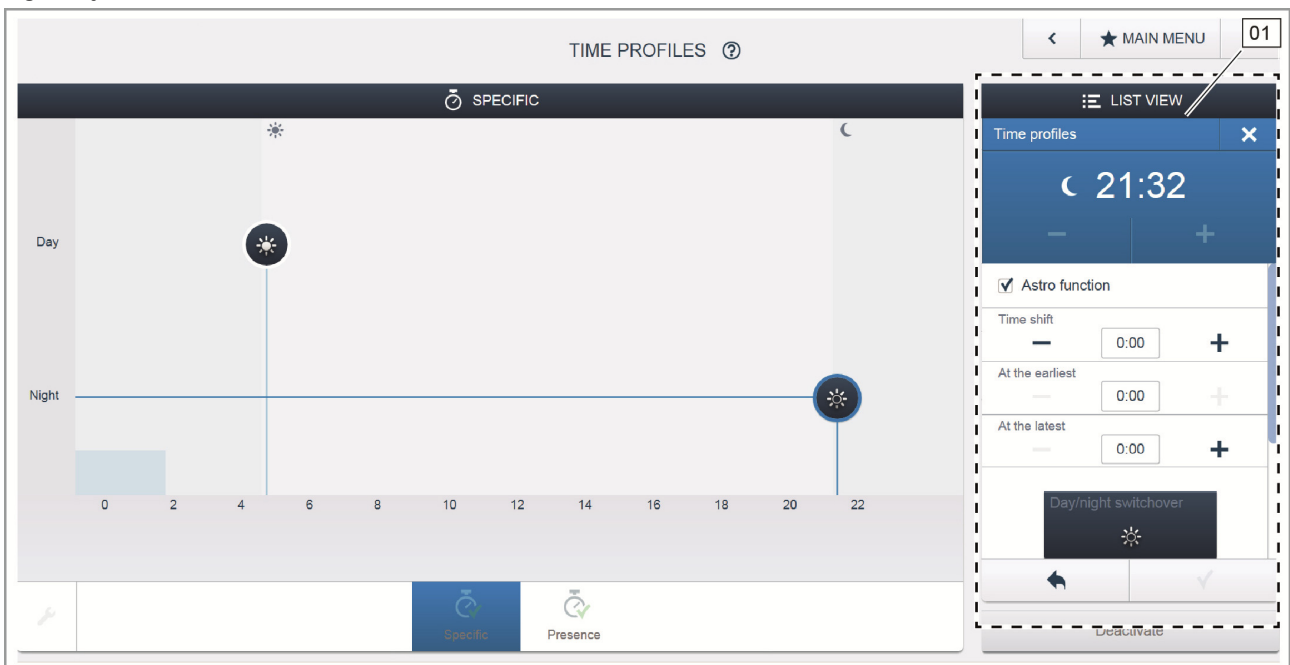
TIME PROFILES ⓘ

MAIN MENU

01

SPECIFIC

LIST VIEW

Time profiles

21:32

Day

Night

Astro function

Time shift

0:00

At the earliest

0:00

At the latest

0:00

Day/night switchover

0 2 4 6 8 10 12 14 16 18 20 22

Specific

Presence

Deactivate